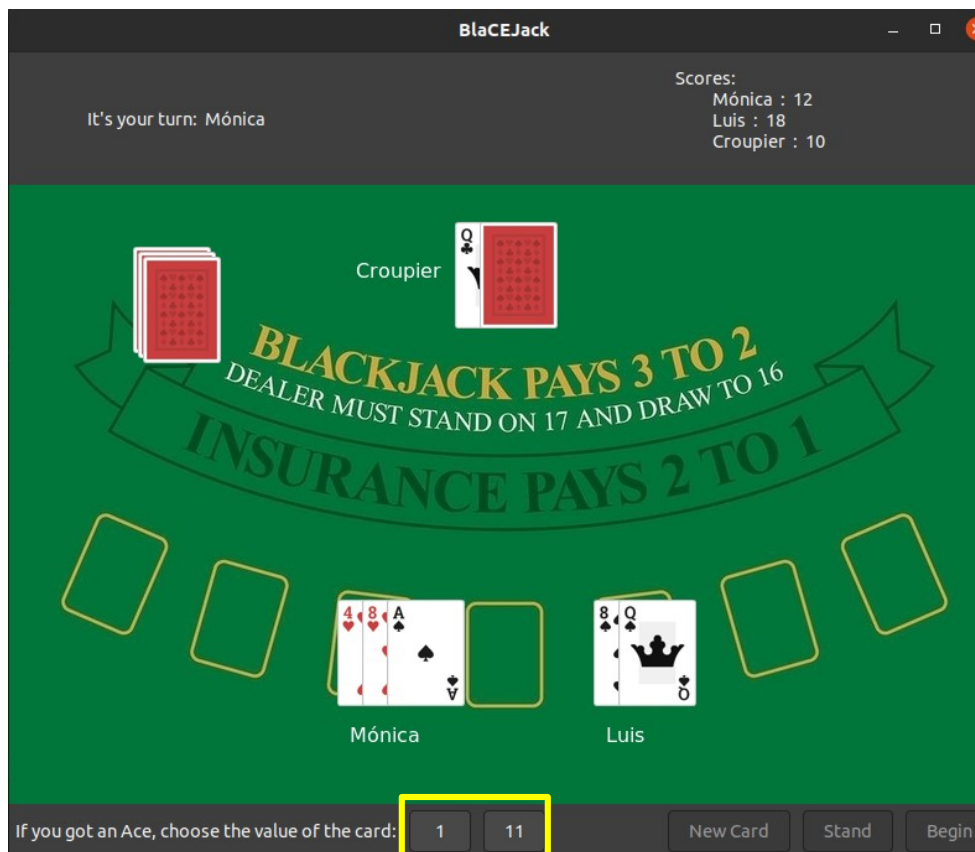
BlaCEJack

It's your turn: Mónica

Scores:
Mónica : 12
Luis : 18
Croupier : 10

Croupier

Q

BLACKJACK PAYS 3 TO 2
DEALER MUST STAND ON 17 AND DRAW TO 16
INSURANCE PAYS 2 TO 1

4 8 A

A

8 Q

Q

Mónica

Luis

If you got an Ace, choose the value of the card: 1 11

New Card Stand Begin